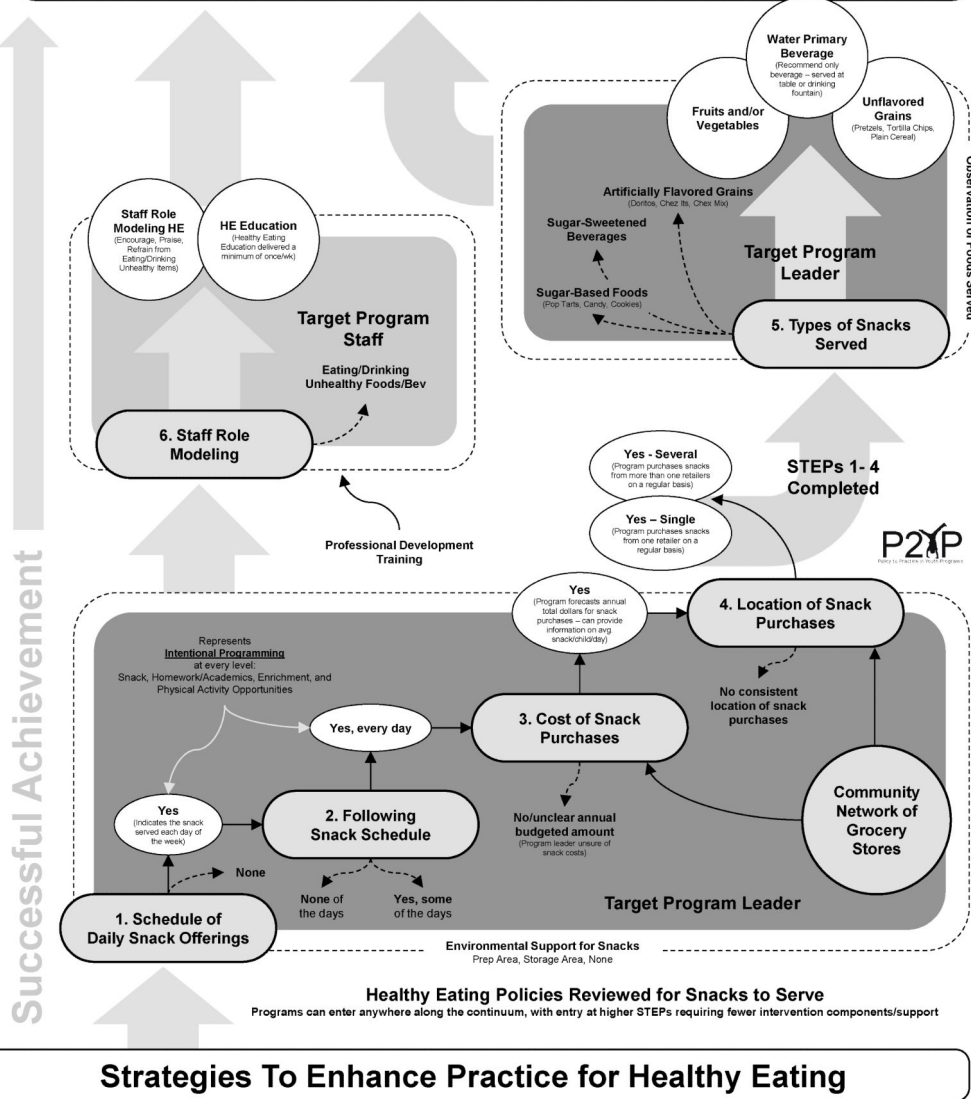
Water Primary Beverage
(Recommend only beverage – served at table or drinking fountain)

Fruits and/or Vegetables

Unflavored Grains
(Pretzels, Tortilla Chips, Plain Cereal)

Observation of Foods Served

Artificially Flavored Grains
(Doritos, Chez Its, Chex Mix)

Sugar-Sweetened Beverages

Sugar-Based Foods
(Pop Tarts, Candy, Cookies)

Target Program Leader

5. Types of Snacks Served

Staff Role Modeling HE
(Encourage, Praise, Refrain from Eating/Drinking Unhealthy Items)

HE Education
(Healthy Eating Education delivered a minimum of once/wk)

Target Program Staff

Eating/Drinking Unhealthy Foods/Bev

6. Staff Role Modeling

Professional Development Training

Yes - Several
(Program purchases snacks from more than one retailers on a regular basis)

Yes – Single
(Program purchases snacks from one retailer on a regular basis)

STEPs 1- 4 Completed

P2P
Policy to Practice in Youth Programs

Yes
(Program forecasts annual total dollars for snack purchases – can provide information on avg snack/child/day)

4. Location of Snack Purchases

No consistent location of snack purchases

Represents
Intentional Programming
at every level:
Snack, Homework/Academics, Enrichment, and Physical Activity Opportunities

Yes, every day

3. Cost of Snack Purchases

Yes
(Indicates the snack served each day of the week)

2. Following Snack Schedule

No/unclear annual budgeted amount
(Program leader unsure of snack costs)

Community Network of Grocery Stores

None

None of the days

Yes, some of the days

Target Program Leader

1. Schedule of Daily Snack Offerings

Environmental Support for Snacks
Prep Area, Storage Area, None

Successful Achievement

Healthy Eating Policies Reviewed for Snacks to Serve
Programs can enter anywhere along the continuum, with entry at higher STEPs requiring fewer intervention components/support

Strategies To Enhance Practice for Healthy Eating